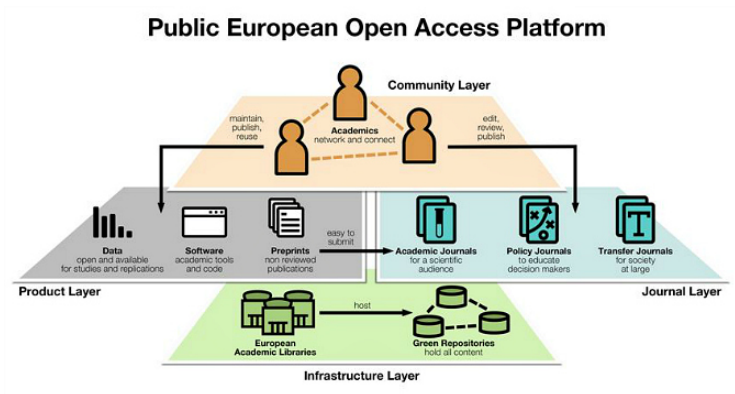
Public European Open Access Platform

Community Layer

maintain, publish, reuse

Academics
network and connect

edit, review, publish

Data
open and available for studies and replications

Software
academic tools and code

Preprints
non reviewed publications

easy to submit

Academic Journals
for a scientific audience

Policy Journals
to educate decision makers

Transfer Journals
for society at large

Product Layer

Journal Layer

European Academic Libraries

host

Green Repositories
hold all content

Infrastructure Layer